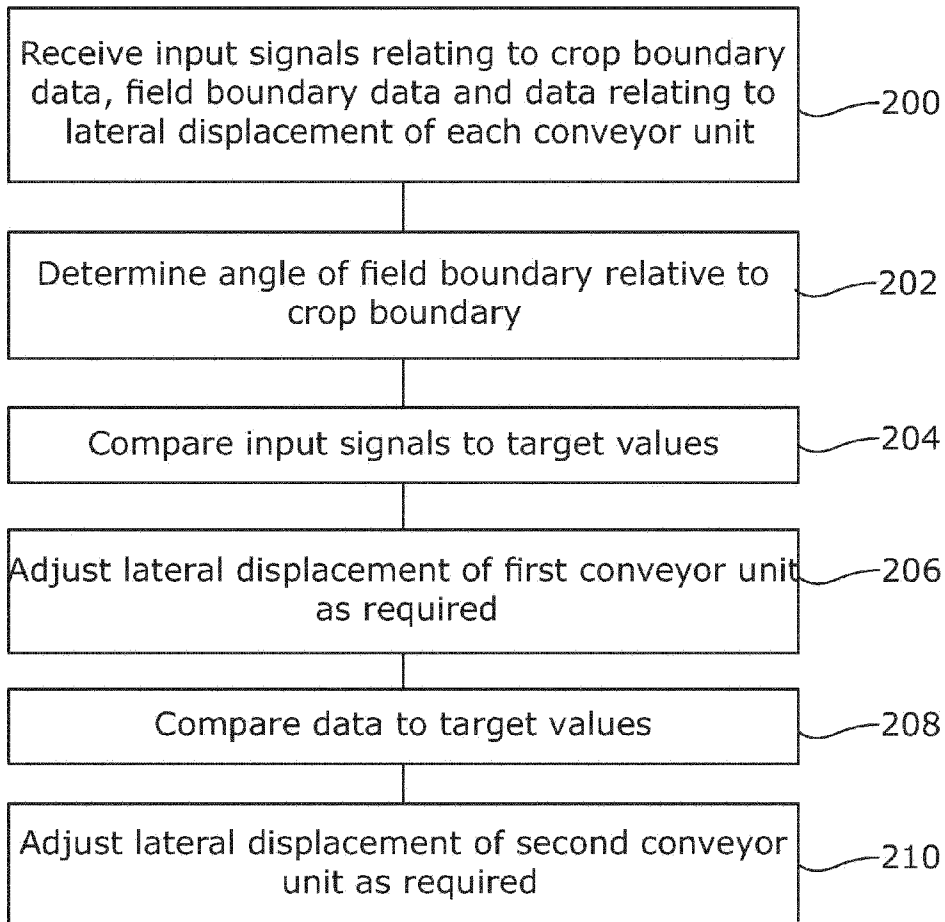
Receive input signals relating to crop boundary data, field boundary data and data relating to lateral displacement of each conveyor unit

200

Determine angle of field boundary relative to crop boundary

202

Compare input signals to target values

204

Adjust lateral displacement of first conveyor unit as required

206

Compare data to target values

208

Adjust lateral displacement of second conveyor unit as required

210